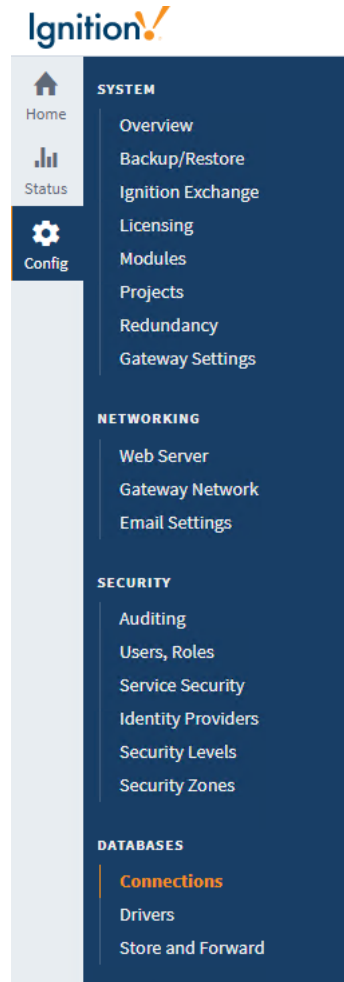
Ignition

Home

Status

Config

SYSTEM

Overview
Backup/Restore
Ignition Exchange
Licensing
Modules
Projects
Redundancy
Gateway Settings

NETWORKING

Web Server
Gateway Network
Email Settings

SECURITY

Auditing
Users, Roles
Service Security
Identity Providers
Security Levels
Security Zones

DATABASES

Connections
Drivers
Store and Forward